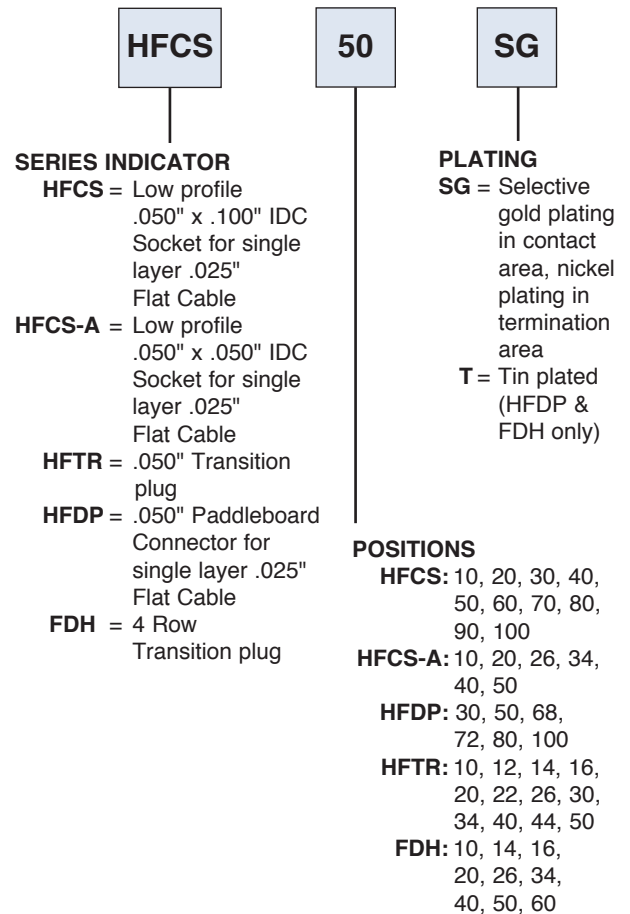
HFCS

50

SG

SERIES INDICATOR
HFCS = Low profile .050" x .100" IDC Socket for single layer .025" Flat Cable
HFCS-A = Low profile .050" x .050" IDC Socket for single layer .025" Flat Cable
HFTR = .050" Transition plug
HFDP = .050" Paddleboard Connector for single layer .025" Flat Cable
FDH = 4 Row Transition plug

PLATING
SG = Selective gold plating in contact area, nickel plating in termination area
T = Tin plated (HFDP & FDH only)

POSITIONS
HFCS: 10, 20, 30, 40, 50, 60, 70, 80, 90, 100
HFCS-A: 10, 20, 26, 34, 40, 50
HFDP: 30, 50, 68, 72, 80, 100
HFTR: 10, 12, 14, 16, 20, 22, 26, 30, 34, 40, 44, 50
FDH: 10, 14, 16, 20, 26, 34, 40, 50, 60